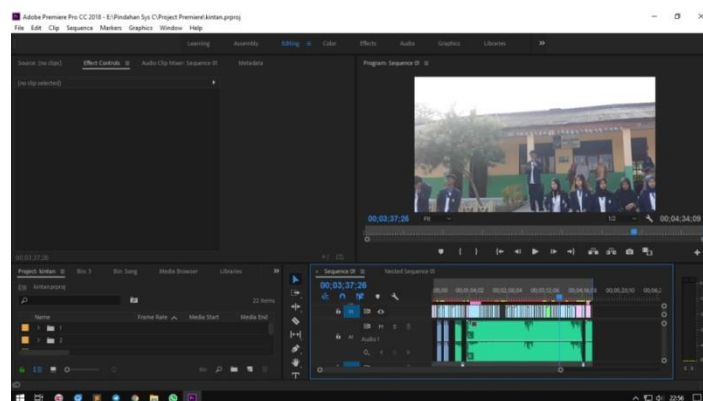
Adobe Premiere Pro CC 2018 - E:\Pindahan Sys C\Project Premiere\kintan.prproj
File Edit Clip Sequence Markers Graphics Window Help

Learning Assembly Editing Color Effects Audio Graphics Libraries »

Source: (no clips) Effect Controls ≡ Audio Clip Mixer: Sequence 01 Metadata

(no clip selected)

Program: Sequence 01 ≡

00;03;37;26 Fit 1/2 00;04;34;09

00;03;37;26

Project: kintan ≡ Bin 3 Bin Song Media Browser Libraries »

kintan.prproj

22 Items

Name Frame Rate ^ Media Start Media End

1

2

Sequence 01 ≡ Nested Sequence 01

00;03;37;26

Audio 1

22:56